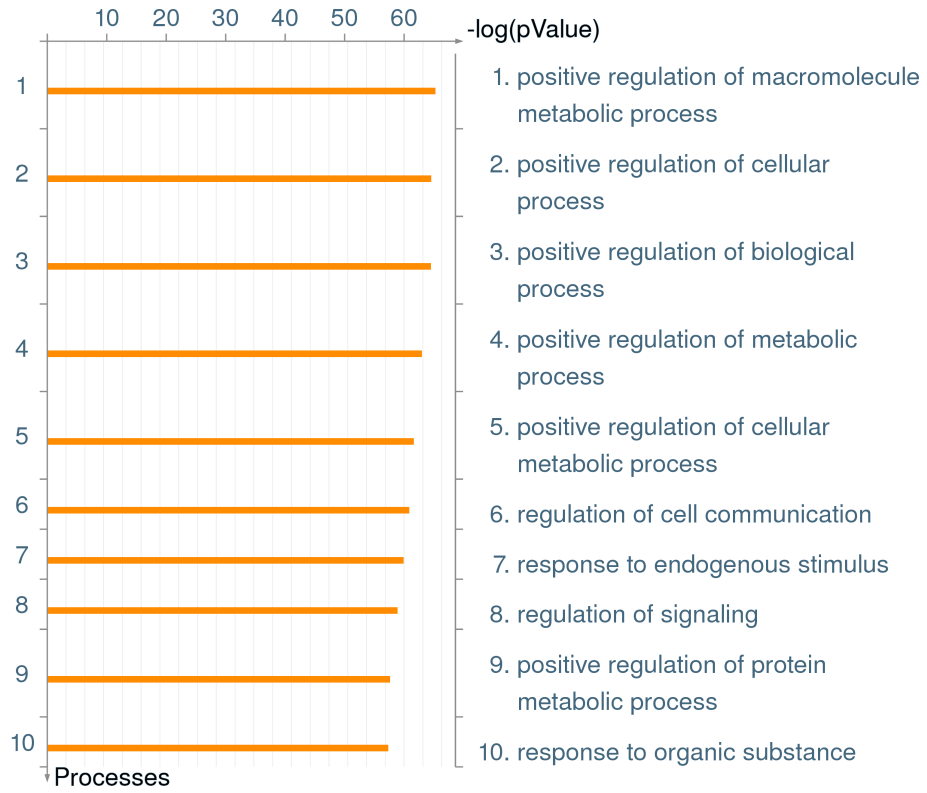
10 20 30 40 50 60 -log(pValue)

1
2
3
4
5
6
7
8
9
10
Processes

1. positive regulation of macromolecule metabolic process
2. positive regulation of cellular process
3. positive regulation of biological process
4. positive regulation of metabolic process
5. positive regulation of cellular metabolic process
6. regulation of cell communication
7. response to endogenous stimulus
8. regulation of signaling
9. positive regulation of protein metabolic process
10. response to organic substance